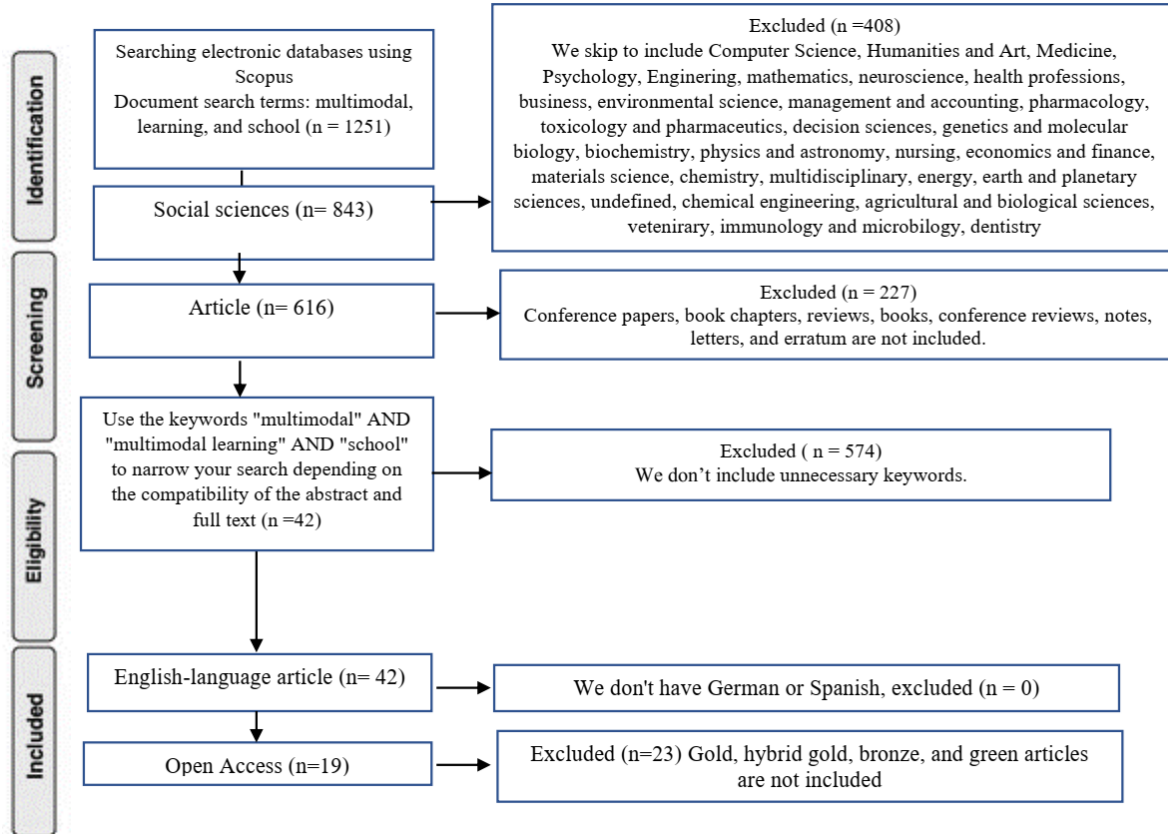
Identification

Searching electronic databases using Scopus
Document search terms: multimodal, learning, and school (n = 1251)

Excluded (n =408)
We skip to include Computer Science, Humanities and Art, Medicine, Psychology, Enginering, mathematics, neuroscience, health professions, business, environmental science, management and accounting, pharmacology, toxicology and pharmaceutics, decision sciences, genetics and molecular biology, biochemistry, physics and astronomy, nursing, economics and finance, materials science, chemistry, multidisciplinary, energy, earth and planetary sciences, undefined, chemical engineering, agricultural and biological sciences, vetenirary, immunology and microbilogy, dentistry

Social sciences (n= 843)

Screening

Article (n= 616)

Excluded (n = 227)
Conference papers, book chapters, reviews, books, conference reviews, notes, letters, and erratum are not included.

Eligibility

Use the keywords "multimodal" AND "multimodal learning" AND "school" to narrow your search depending on the compatibility of the abstract and full text (n =42)

Excluded ( n = 574)
We don’t include unnecessary keywords.

Included

English-language article (n= 42)

We don't have German or Spanish, excluded (n = 0)

Open Access (n=19)

Excluded (n=23) Gold, hybrid gold, bronze, and green articles are not included